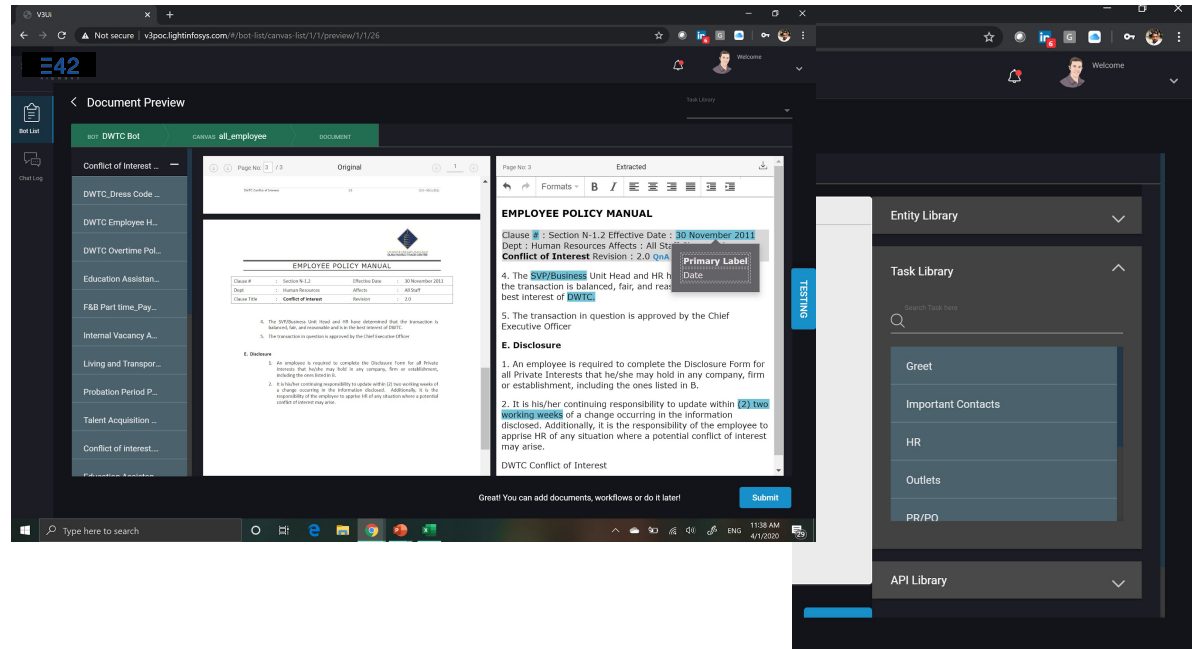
V3Ui

Not secure | v3poc.lightinfosys.com/#/bot-list/canvas-list/1/1/preview/1/1/26

E42

Welcome

Bot List

Chat Log

Document Preview

Task Library

BOT DWTC Bot

CANVAS all_employee

DOCUMENT

Conflict of Interest ...

DWTC_Dress Code ...

DWTC Employee H...

DWTC Overtime Pol...

Education Assistan...

F&B Part time_Pay...

Internal Vacancy A...

Living and Transpor...

Probation Period P...

Talent Acquisition ...

Conflict of interest...

Page No: 3 / 3

Original

1

EMPLOYEE POLICY MANUAL

| Clause # | : | Section N-1.2 | Effective Date | : | 30 November 2011 |
|---|---|---|---|---|---|
| Dept | : | Human Resources | Affects | : | All Staff |
| Clause Title | : | Conflict of Interest | Revision | : | 2.0 |

4. The SVP/Business Unit Head and HR have determined that the transaction is balanced, fair, and reasonable and is in the best interest of DWTC.

5. The transaction in question is approved by the Chief Executive Officer

E. Disclosure

1. An employee is required to complete the Disclosure Form for all Private Interests that he/she may hold in any company, firm or establishment, including the ones listed in B.

2. It is his/her continuing responsibility to update within (2) two working weeks of a change occurring in the information disclosed. Additionally, it is the responsibility of the employee to apprise HR of any situation where a potential conflict of interest may arise.

Page No: 3

Extracted

Formats

B I

EMPLOYEE POLICY MANUAL

Clause # : Section N-1.2 Effective Date : 30 November 2011
Dept : Human Resources Affects : All Sta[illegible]
Conflict of Interest Revision : 2.0 QnA

Primary Label

Date

4. The SVP/Business Unit Head and HR h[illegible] the transaction is balanced, fair, and reas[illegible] best interest of DWTC.

5. The transaction in question is approved by the Chief Executive Officer

E. Disclosure

1. An employee is required to complete the Disclosure Form for all Private Interests that he/she may hold in any company, firm or establishment, including the ones listed in B.

2. It is his/her continuing responsibility to update within (2) two working weeks of a change occurring in the information disclosed. Additionally, it is the responsibility of the employee to apprise HR of any situation where a potential conflict of interest may arise.

DWTC Conflict of Interest

TESTING

Great! You can add documents, workflows or do it later!

Submit

Type here to search

ENG

11:38 AM
4/1/2020

Welcome

Entity Library

Task Library

Search Task here

Greet

Important Contacts

HR

Outlets

PR/PO

API Library